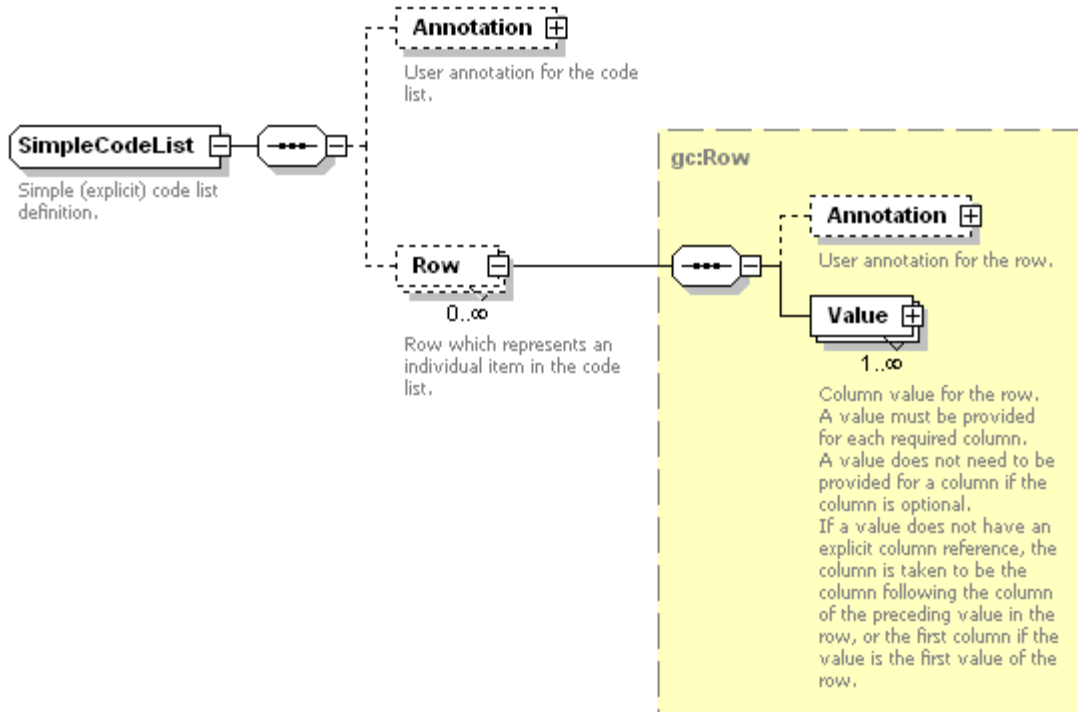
Annotation

User annotation for the code list.

SimpleCodeList

Simple (explicit) code list definition.

Row

$0..\infty$

Row which represents an individual item in the code list.

gc:Row

Annotation

User annotation for the row.

Value

$1..\infty$

Column value for the row.
A value must be provided for each required column.
A value does not need to be provided for a column if the column is optional.
If a value does not have an explicit column reference, the column is taken to be the column following the column of the preceding value in the row, or the first column if the value is the first value of the row.